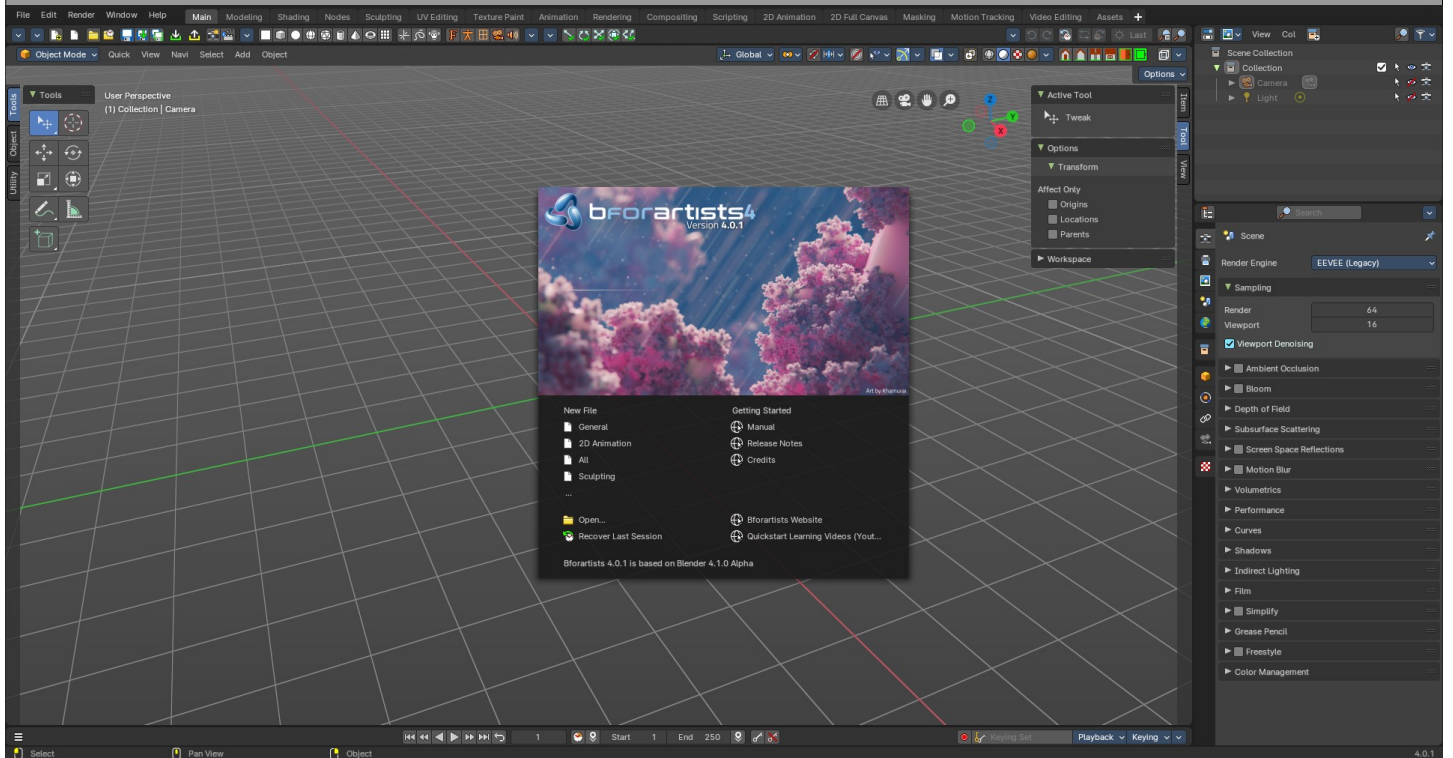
File Edit Render Window Help Main Modeling Shading Nodes Sculpting UV Editing Texture Paint Animation Rendering Compositing Scripting 2D Animation 2D Full Canvas Masking Motion Tracking Video Editing Assets +

Last

Object Mode Quick View Navi Select Add Object

Global

Options

Tools

Object

Utility

Tools

User Perspective
(1) Collection | Camera

Active Tool

Tweak

Options

Transform

Affect Only

Origins

Locations

Parents

Workspace

Item

Tool

View

bforartists4
Version 4.0.1

Art by Khamura

New File

General

2D Animation

All

Sculpting

...

Getting Started

Manual

Release Notes

Credits

Open...

Recover Last Session

Bforartists Website

Quickstart Learning Videos (Yout...

Bforartists 4.0.1 is based on Blender 4.1.0 Alpha

View Col

Scene Collection

Collection

Camera

Light

Search

Scene

Render Engine EEVEE (Legacy)

Sampling

Render 64

Viewport 16

Viewport Denoising

Ambient Occlusion

Bloom

Depth of Field

Subsurface Scattering

Screen Space Reflections

Motion Blur

Volumetrics

Performance

Curves

Shadows

Indirect Lighting

Film

Simplify

Grease Pencil

Freestyle

Color Management

1 Start 1 End 250

Keying Set

Playback Keying

Select

Pan View

Object

4.0.1